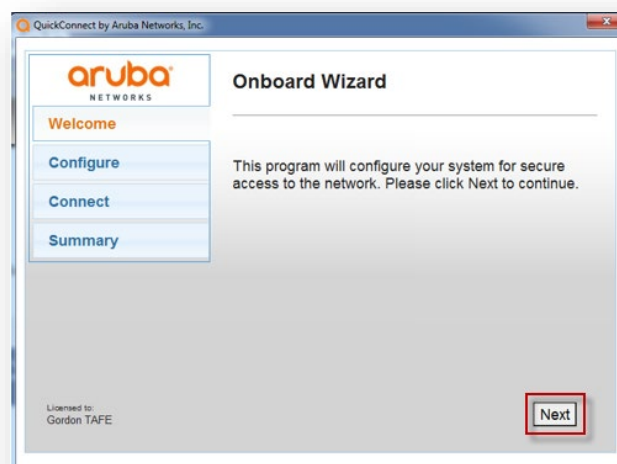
QuickConnect by Aruba Networks, Inc.

aruba
NETWORKS

Welcome

Configure

Connect

Summary

Onboard Wizard

This program will configure your system for secure access to the network. Please click Next to continue.

Licensed to:
Gordon TAFE

Next